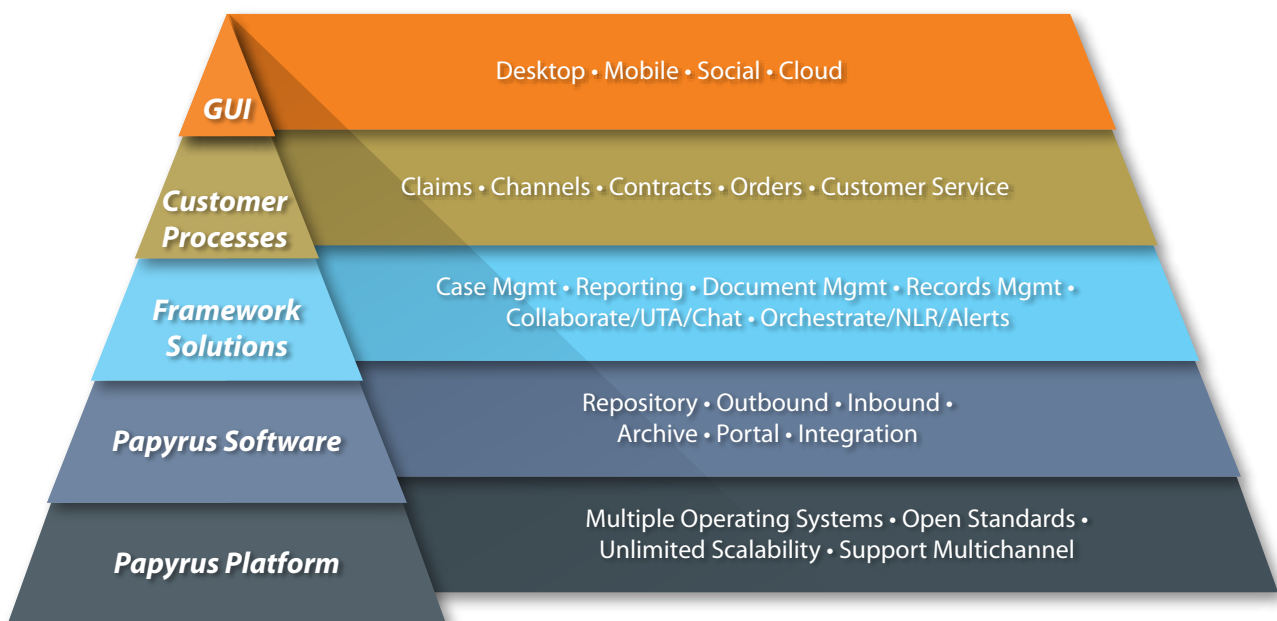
GUI

Desktop • Mobile • Social • Cloud

Customer Processes

Claims • Channels • Contracts • Orders • Customer Service

Framework Solutions

Case Mgmt • Reporting • Document Mgmt • Records Mgmt • Collaborate/UTA/Chat • Orchestrate/NLR/Alerts

Papyrus Software

Repository • Outbound • Inbound • Archive • Portal • Integration

Papyrus Platform

Multiple Operating Systems • Open Standards • Unlimited Scalability • Support Multichannel